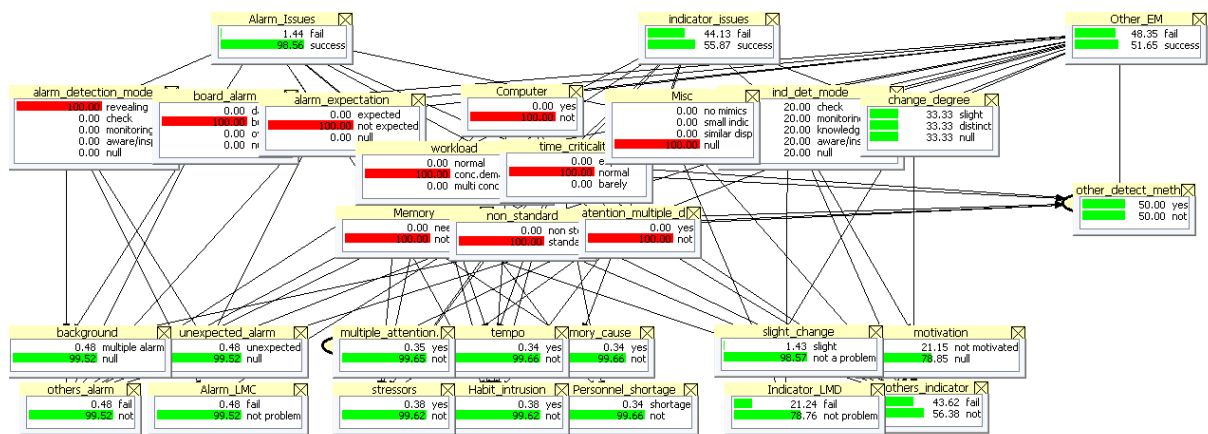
Alarm_Issues
1.44 fail
98.56 success

indicator_issues
44.13 fail
55.87 success

Other_EM
48.35 fail
51.65 success

alarm_detection_mode
100.00 revealing
0.00 check
0.00 monitoring
0.00 aware/insp
0.00 null

board_alarm
0.00 d
100.00 b
0.00 o
0.00 n

alarm_expectation
0.00 expected
100.00 not expected
0.00 null

Computer
0.00 yes
100.00 not

Misc
0.00 no mimics
0.00 small indic
0.00 similar disp
100.00 null

ind_det_mode
20.00 check
20.00 monitorin
20.00 knowledg
20.00 aware/ins
20.00 null

change_degree
33.33 slight
33.33 distinct
33.33 null

workload
0.00 normal
100.00 conc.dem
0.00 multi conc

time_criticali
0.00 e
100.00 normal
0.00 barely

other_detect_meth
50.00 yes
50.00 not

Memory
0.00 nee
100.00 not

non_standard
0.00 non st
100.00 standa

attention_multiple_d
0.00 yes
100.00 not

background
0.48 multiple alarm
99.52 null

unexpected_alarm
0.48 unexpected
99.52 null

multiple_attention
0.35 yes
99.65 not

tempo
0.34 yes
99.66 not

mory_cause
0.34 yes
99.66 not

slight_change
1.43 slight
98.57 not a problem

motivation
21.15 not motivated
78.85 null

others_alarm
0.48 fail
99.52 not

Alarm_LMC
0.48 fail
99.52 not problem

stressors
0.38 yes
99.62 not

Habit_intrusion
0.38 yes
99.62 not

Personnel_shortage
0.34 shortage
99.66 not

Indicator_LMD
21.24 fail
78.76 not problem

others_indicator
43.62 fail
56.38 not